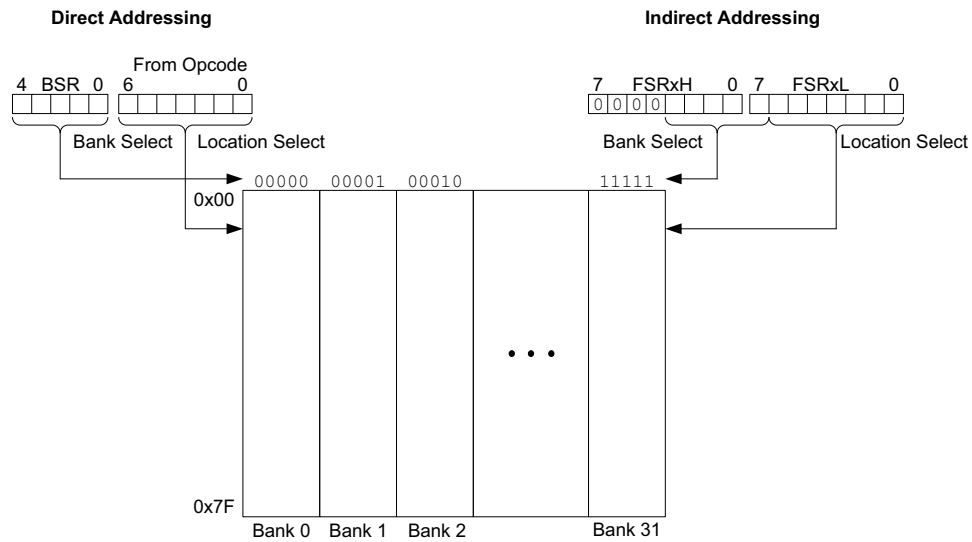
Direct Addressing

Indirect Addressing

From Opcode

4 BSR 0 6 0

7 FSRxH 0 7 FSRxL 0

0 0 0 0

Bank Select Location Select

Bank Select Location Select

00000 00001 00010 11111

0x00

• • •

0x7F

Bank 0 Bank 1 Bank 2 Bank 31